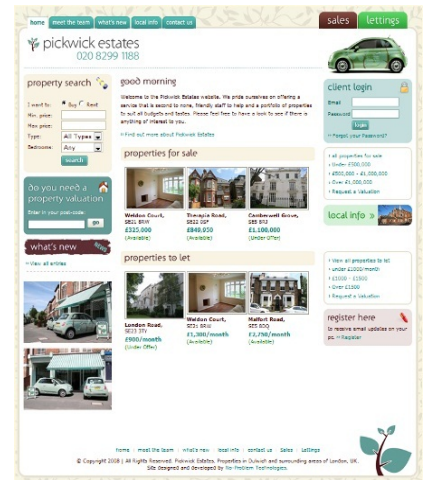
home | meet the team | what's new | local info | contact us

sales | lettings

pickwick estates
020 8299 1188

property search

I want to: Buy Rent
Min. price:
Max price:
Type: All Types
Bedrooms: Any
search

do you need a property valuation
Enter in your post-code:
go

what's new
» View all articles

good morning

Welcome to the Pickwick Estates website. We pride ourselves on offering a service that is second to none, friendly staff to help and a portfolio of properties to suit all budgets and tastes. Please feel free to have a look to see if there is anything of interest to you.

» Find out more about Pickwick Estates

properties for sale

Weldon Court, SE11 8RW
£325,000
(Available)

Thorpe Road, SE22 0SP
£849,950
(Available)

Camberwell Grove, SE5 8RZ
£1,100,000
(Under Offer)

properties to let

London Road, SE23 3TY
£900/month
(Under Offer)

Weldon Court, SE11 8RW
£1,300/month
(Available)

Malford Road, SE5 8DQ
£2,750/month
(Available)

client login
Email
Password
login
» Forgot your Password?

» All properties for sale
» Under £500,000
» £500,000 - £1,000,000
» Over £1,000,000
» Request a Valuation

local info

» View all properties to let
» Under £1000/month
» £1000 - £1500
» Over £1500
» Request a Valuation

register here
to receive email updates on your pc. » Register

home | meet the team | what's new | local info | contact us | Sales | Lettings
© Copyright 2008 | All Rights Reserved. Pickwick Estates. Properties in Dulwich and surrounding areas of London, UK.
Site Designed and Developed by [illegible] Technologies.